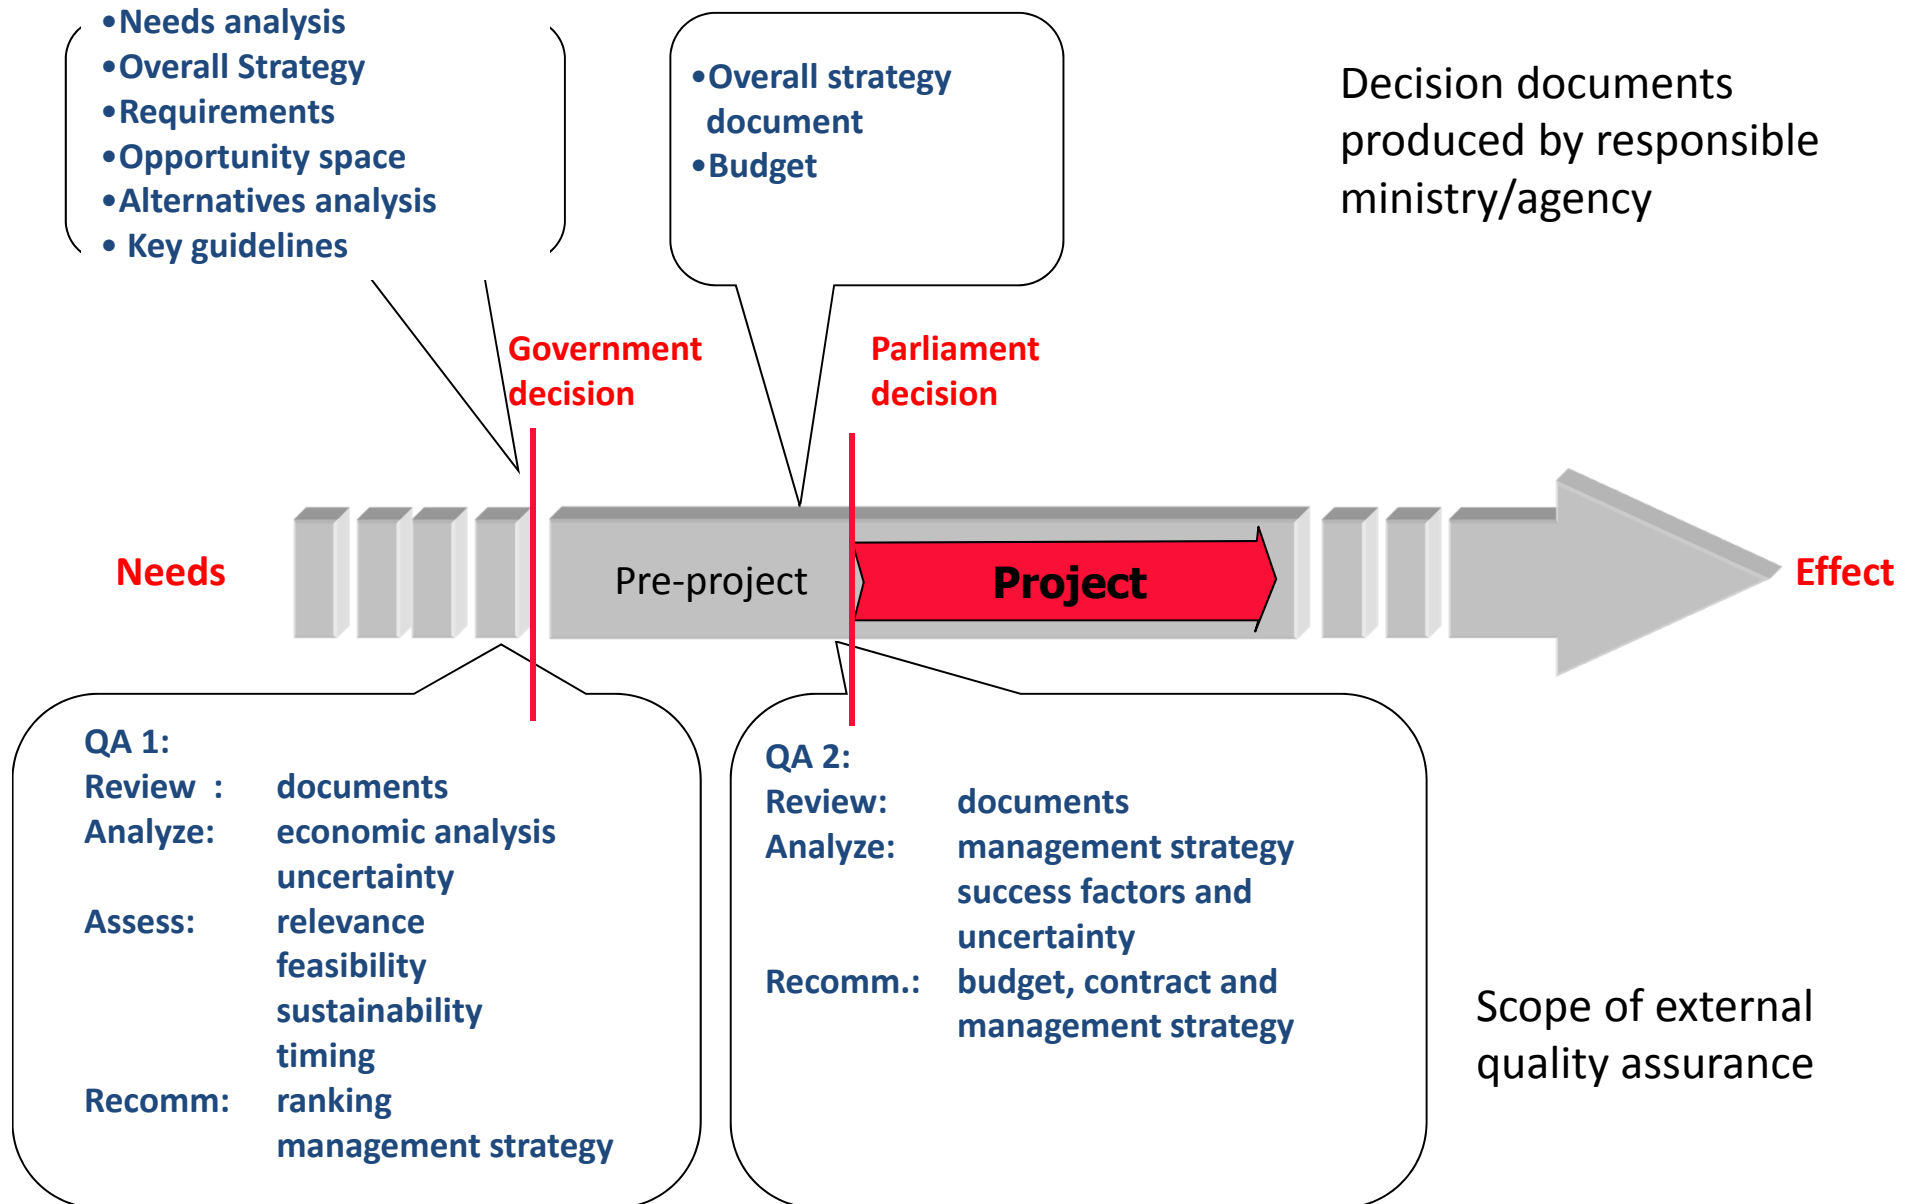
•Needs analysis
•Overall Strategy
•Requirements
•Opportunity space
•Alternatives analysis
• Key guidelines

•Overall strategy document
•Budget

Decision documents produced by responsible ministry/agency

Government decision

Parliament decision

Needs

Pre-project

Project

Effect

QA 1:
Review : documents
Analyze: economic analysis
uncertainty
Assess: relevance
feasibility
sustainability
timing
Recomm: ranking
management strategy

QA 2:
Review: documents
Analyze: management strategy
success factors and uncertainty
Recomm.: budget, contract and management strategy

Scope of external quality assurance